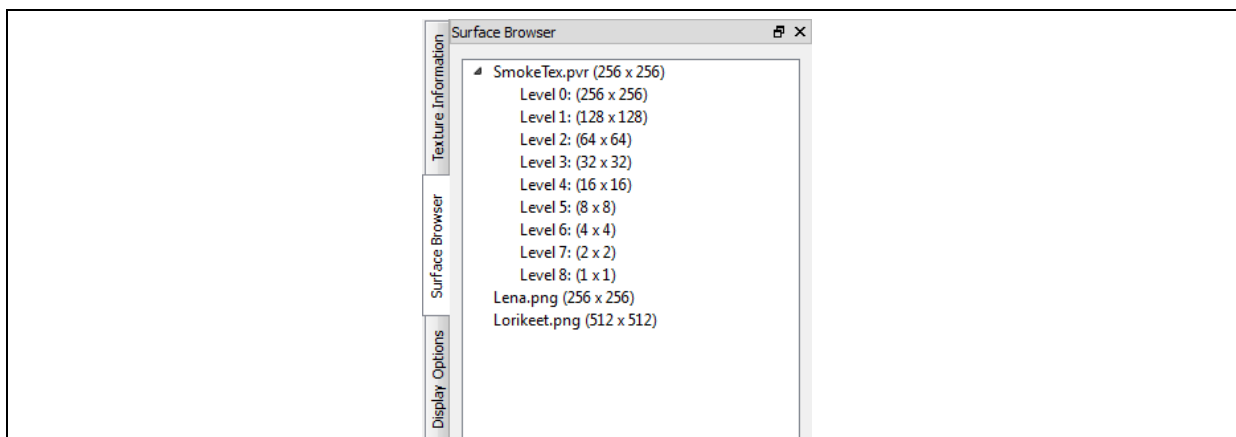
Texture Information

Surface Browser

Display Options

Surface Browser

SmokeTex.pvr (256 x 256)
Level 0: (256 x 256)
Level 1: (128 x 128)
Level 2: (64 x 64)
Level 3: (32 x 32)
Level 4: (16 x 16)
Level 5: (8 x 8)
Level 6: (4 x 4)
Level 7: (2 x 2)
Level 8: (1 x 1)
Lena.png (256 x 256)
Lorikeet.png (512 x 512)